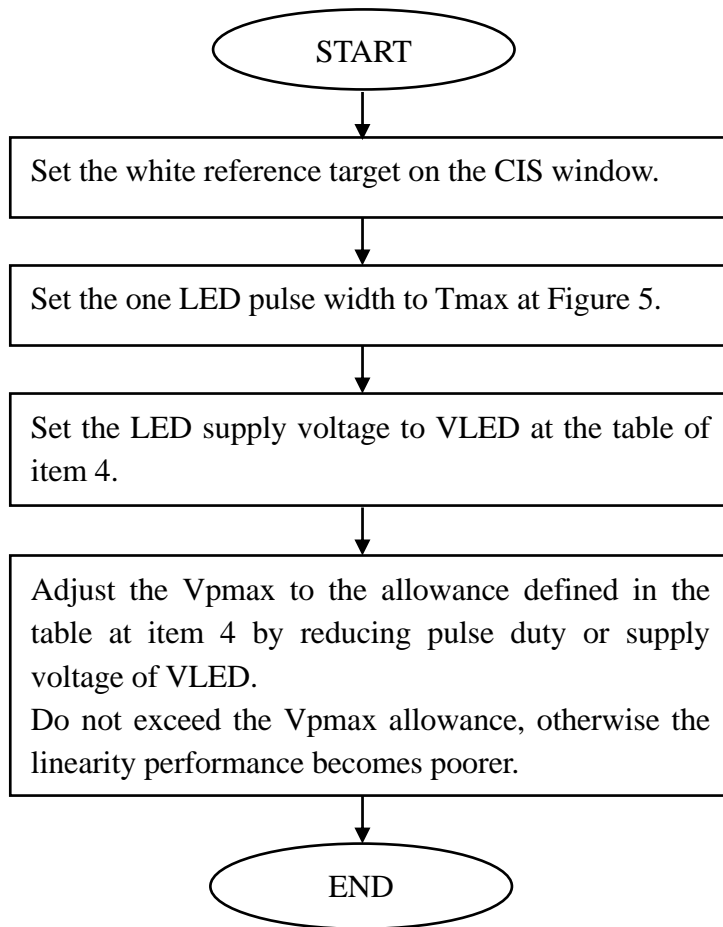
START

Set the white reference target on the CIS window.

Set the one LED pulse width to Tmax at Figure 5.

Set the LED supply voltage to VLED at the table of item 4.

Adjust the Vpmax to the allowance defined in the table at item 4 by reducing pulse duty or supply voltage of VLED.
Do not exceed the Vpmax allowance, otherwise the linearity performance becomes poorer.

END